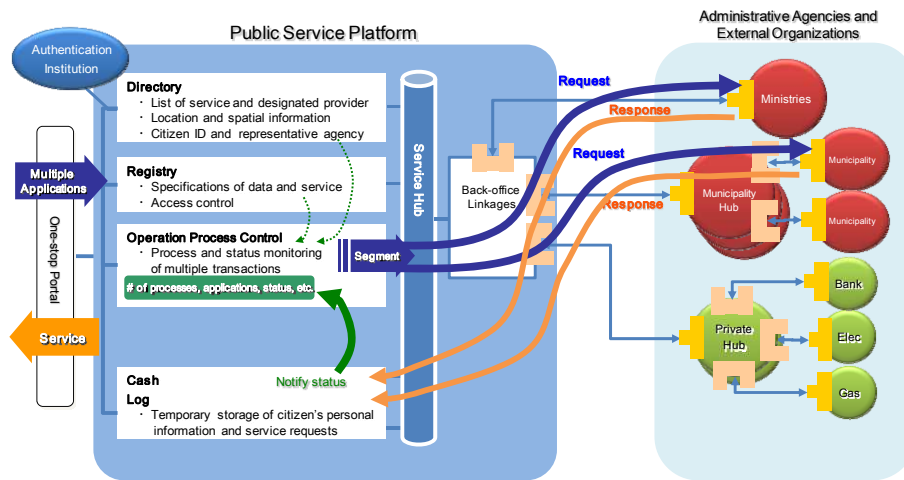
Public Service Platform

Administrative Agencies and External Organizations

Authentication Institution

Directory
・ List of service and designated provider
・ Location and spatial information
・ Citizen ID and representative agency

Registry
・ Specifications of data and service
・ Access control

Operation Process Control
・ Process and status monitoring of multiple transactions

# of processes, applications, status, etc.

Cash
Log
・ Temporary storage of citizen's personal information and service requests

Notify status

Multiple Applications

One-stop Portal

Service

Service Hub

Segment

Back-office Linkages

Request

Response

Request

Response

Ministries

Municipality

Municipality Hub

Municipality

Private Hub

Bank

Elec

Gas